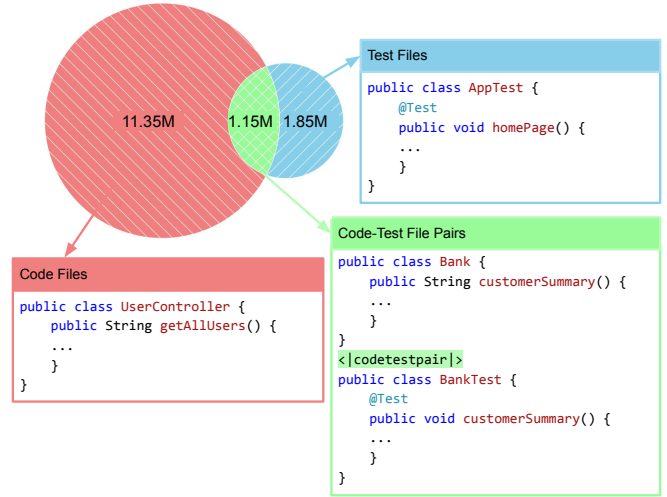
11.35M

1.15M

1.85M

Test Files

public class AppTest {
    @Test
    public void homePage() {
        ...
    }
}

Code-Test File Pairs

public class Bank {
    public String customerSummary() {
        ...
    }
}
<|codetestpair|>
public class BankTest {
    @Test
    public void customerSummary() {
        ...
    }
}

Code Files

public class UserController {
    public String getAllUsers() {
        ...
    }
}